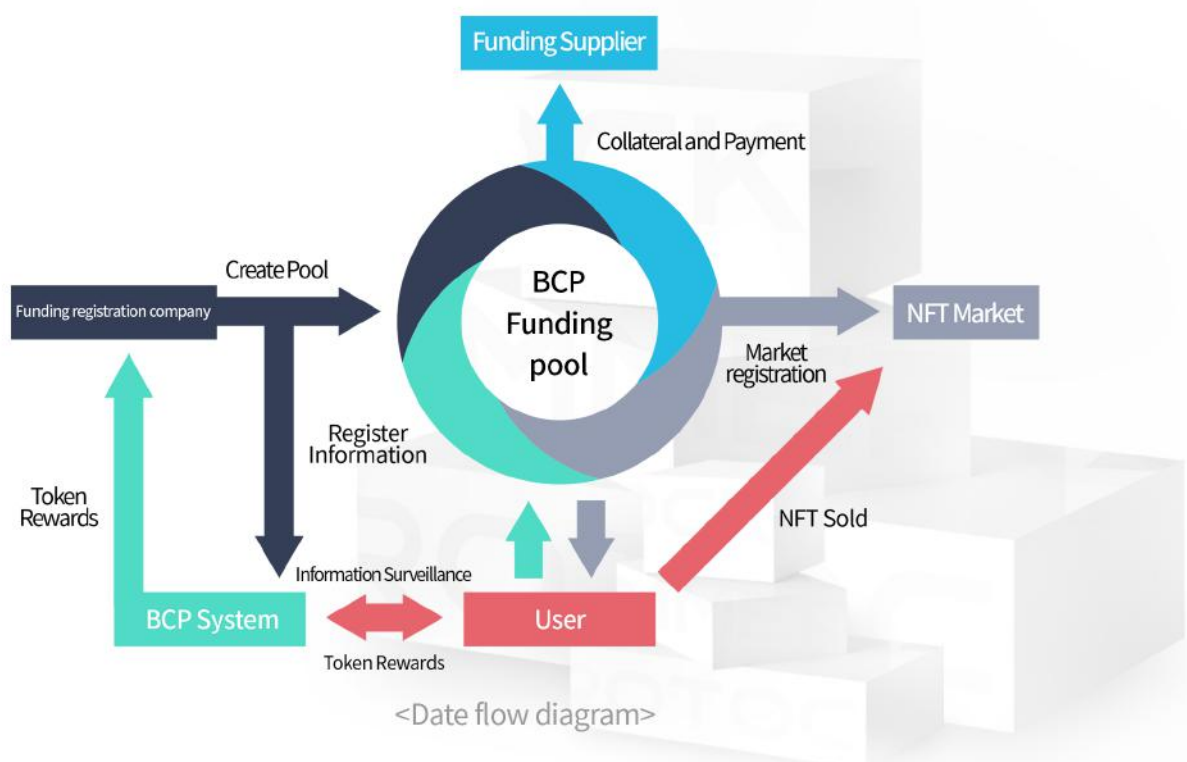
Funding Supplier

Collateral and Payment

Create Pool

Funding registration company

BCP Funding pool

NFT Market

Market registration

Register Information

Token Rewards

NFT Sold

Information Surveillance

BCP System

User

Token Rewards

<Date flow diagram>